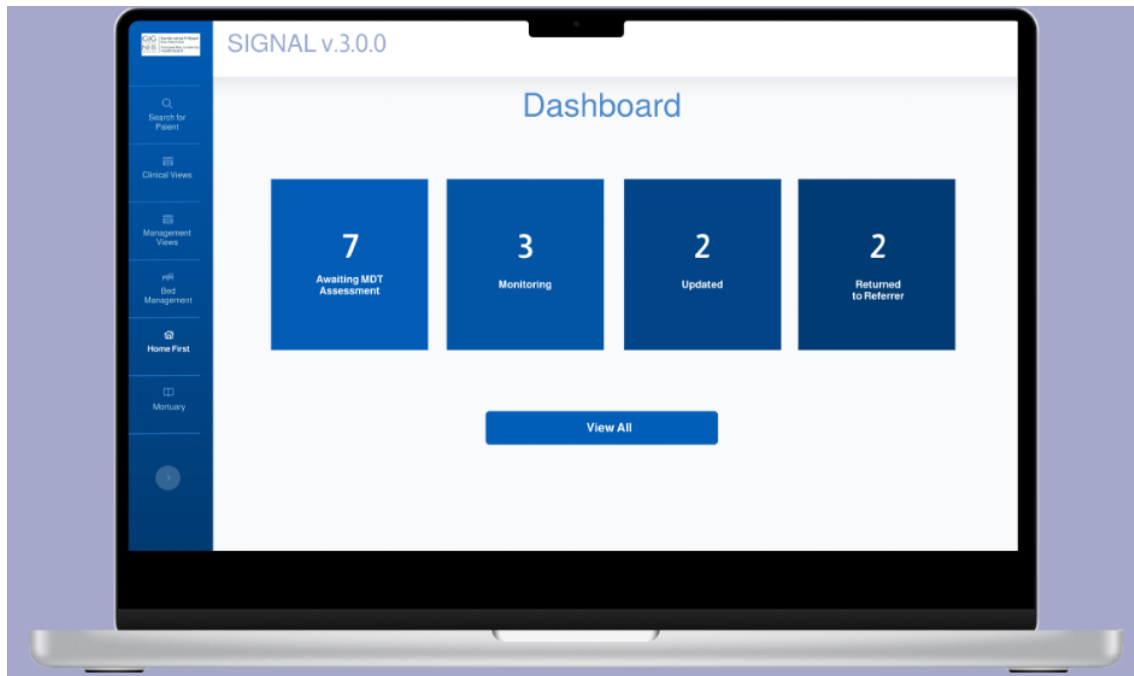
GIG NHS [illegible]

SIGNAL v.3.0.0

Search for Patient

Clinical Views

Management Views

Bed Management

Home First

Mortuary

Dashboard

7
Awaiting MDT Assessment

3
Monitoring

2
Updated

2
Returned to Referrer

View All